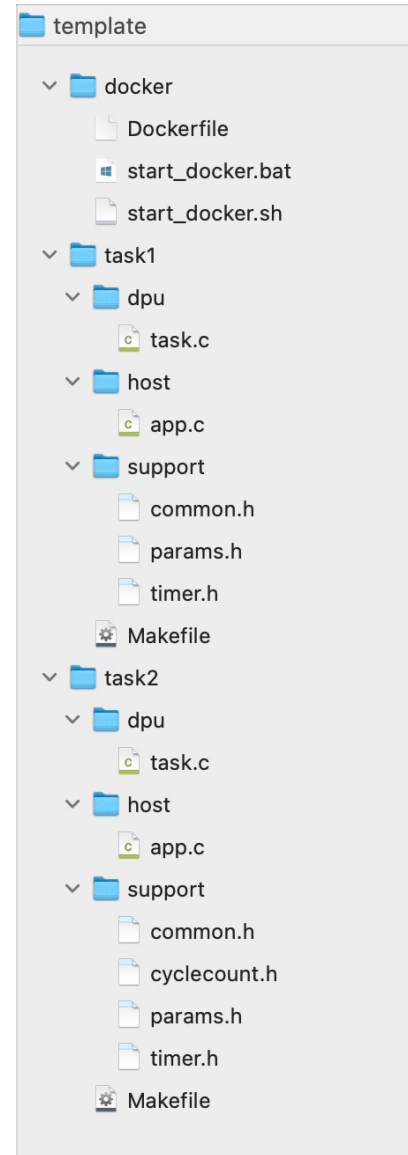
template
docker
Dockerfile
start_docker.bat
start_docker.sh
task1
dpu
c task.c
host
c app.c
support
common.h
params.h
timer.h
Makefile
task2
dpu
c task.c
host
c app.c
support
common.h
cyclecount.h
params.h
timer.h
Makefile